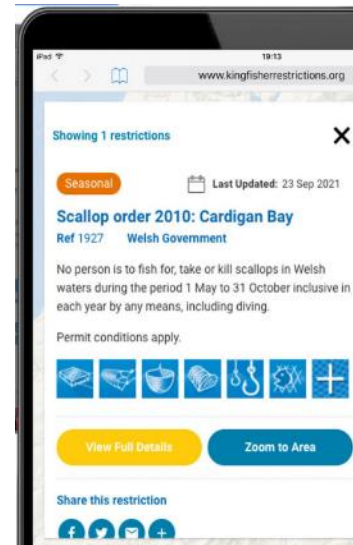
iPad
19:13
www.kingfisherrestrictions.org

Showing 1 restrictions

×

Seasonal

Last Updated: 23 Sep 2021

Scallop order 2010: Cardigan Bay

Ref 1927 Welsh Government

No person is to fish for, take or kill scallops in Welsh waters during the period 1 May to 31 October inclusive in each year by any means, including diving.

Permit conditions apply.

View Full Details

Zoom to Area

Share this restriction